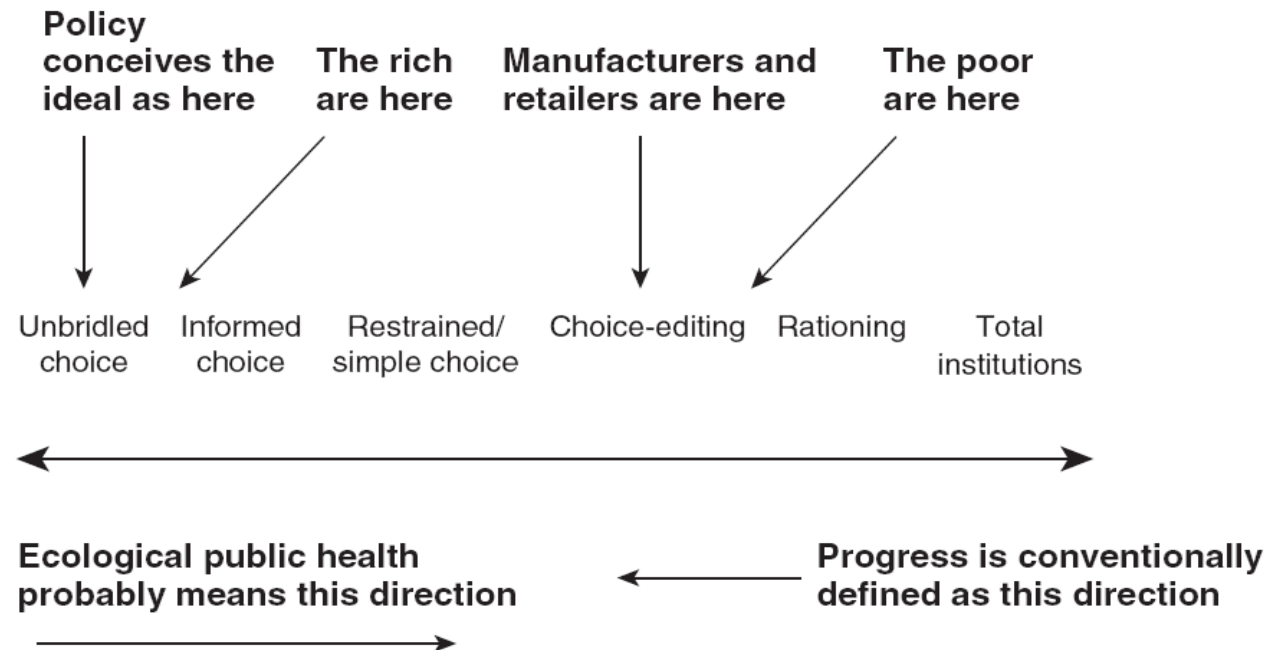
Policy conceives the ideal as here

The rich are here

Manufacturers and retailers are here

The poor are here

Unbridled choice

Informed choice

Restrained/ simple choice

Choice-editing

Rationing

Total institutions

Ecological public health probably means this direction

Progress is conventionally defined as this direction